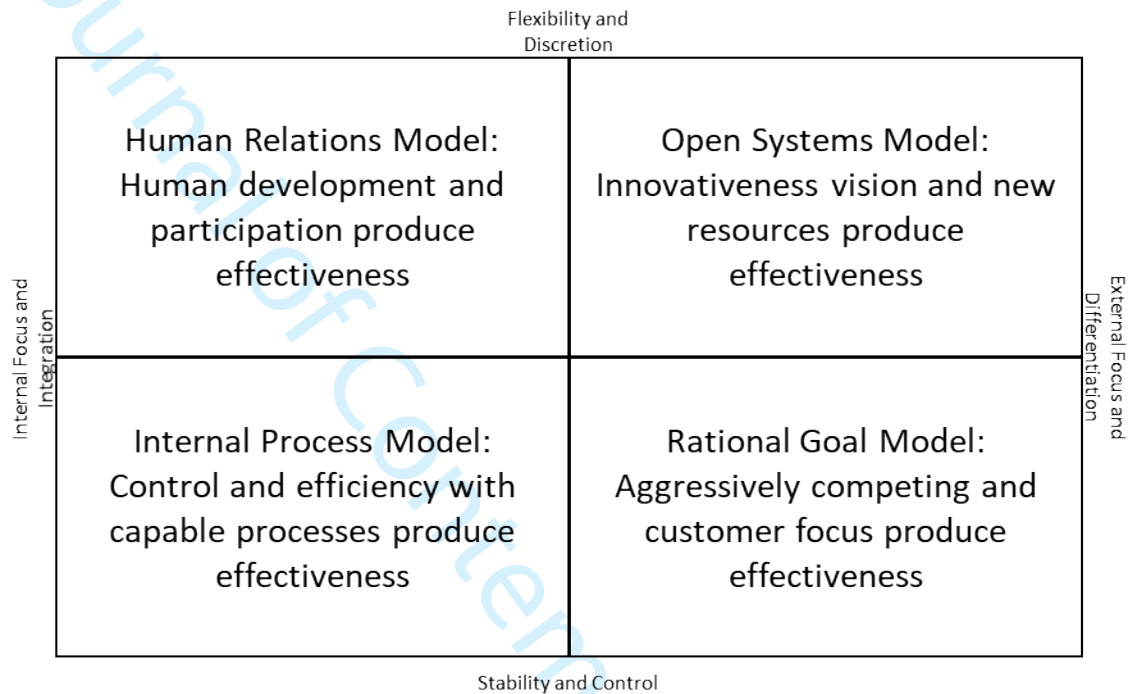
Flexibility and Discretion

Internal Focus and Integration

External Focus and Differentiation

| Human Relations Model: Human development and participation produce effectiveness | Open Systems Model: Innovativeness vision and new resources produce effectiveness |
|---|---|
| Internal Process Model: Control and efficiency with capable processes produce effectiveness | Rational Goal Model: Aggressively competing and customer focus produce effectiveness |

Stability and Control

Journal of Content